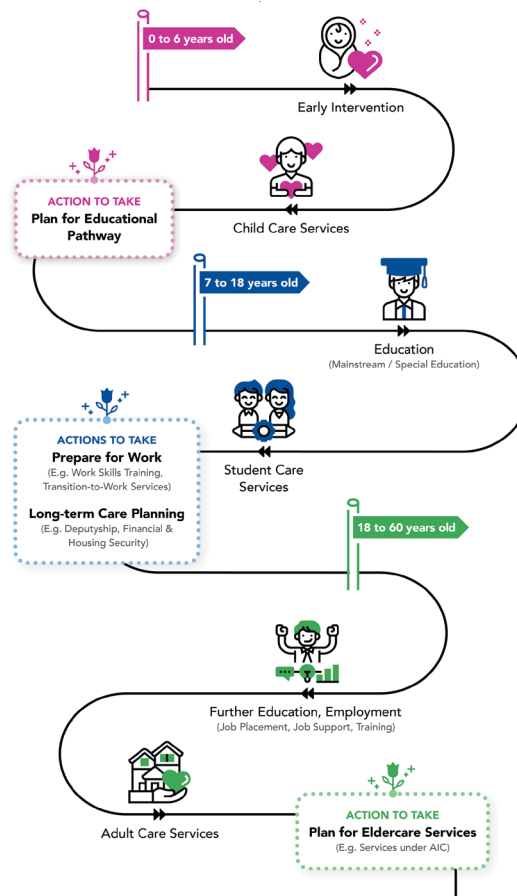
0 to 6 years old

Early Intervention

ACTION TO TAKE
Plan for Educational Pathway

Child Care Services

7 to 18 years old

Education
(Mainstream / Special Education)

ACTIONS TO TAKE
Prepare for Work
(E.g. Work Skills Training, Transition-to-Work Services)

Long-term Care Planning
(E.g. Deputyship, Financial & Housing Security)

Student Care Services

18 to 60 years old

Further Education, Employment
(Job Placement, Job Support, Training)

Adult Care Services

ACTION TO TAKE
Plan for Eldercare Services
(E.g. Services under AIC)